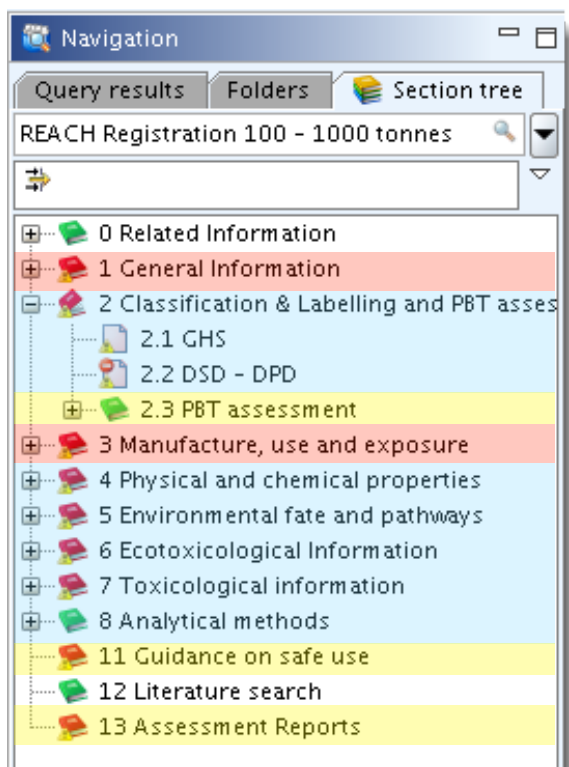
Navigation

Query results | Folders | Section tree

REACH Registration 100 - 1000 tonnes

0 Related Information
1 General Information
2 Classification & Labelling and PBT asses
2.1 GHS
2.2 DSD - DPD
2.3 PBT assessment
3 Manufacture, use and exposure
4 Physical and chemical properties
5 Environmental fate and pathways
6 Ecotoxicological Information
7 Toxicological information
8 Analytical methods
11 Guidance on safe use
12 Literature search
13 Assessment Reports